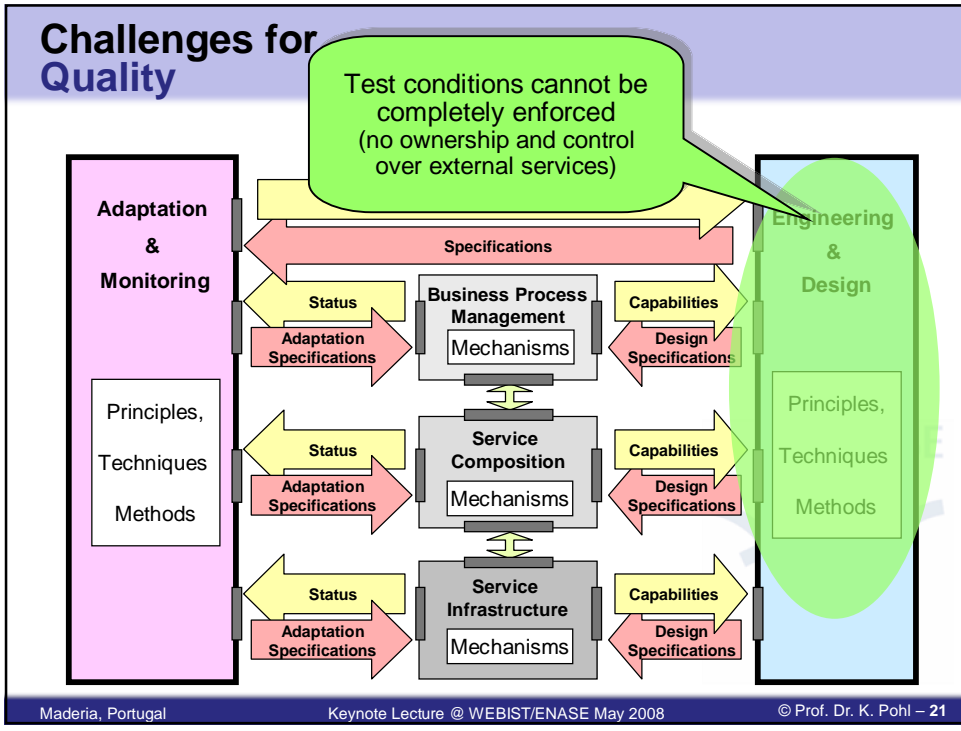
Challenges for Quality

Test conditions cannot be completely enforced
(no ownership and control over external services)

Adaptation
&
Monitoring

Principles,
Techniques
Methods

Specifications

Status

Adaptation Specifications

Business Process Management

Mechanisms

Capabilities

Design Specifications

Status

Adaptation Specifications

Service Composition

Mechanisms

Capabilities

Design Specifications

Status

Adaptation Specifications

Service Infrastructure

Mechanisms

Capabilities

Design Specifications

Engineering
&
Design

Principles,
Techniques
Methods

Maderia, Portugal
Keynote Lecture @ WEBIST/ENASE May 2008
© Prof. Dr. K. Pohl – 21